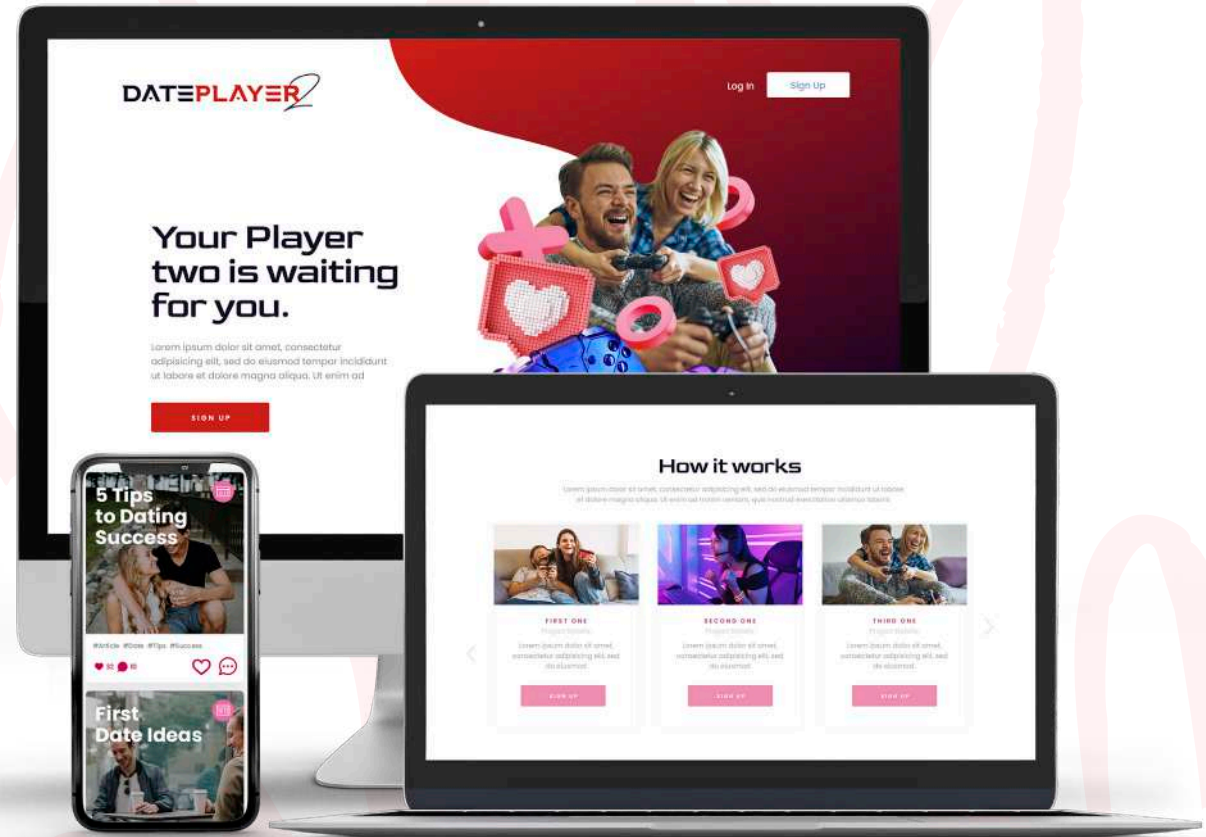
DATEPLAYER2

Log In

Sign Up

Your Player two is waiting for you.

Lorem ipsum dolor sit amet, consectetur adipisicing elit, sed do eiusmod tempor incididunt ut labore et dolore magna aliqua. Ut enim ad

SIGN UP

5 Tips to Dating Success

#Article #Date #Tips #Success

First Date Ideas

How it works

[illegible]

FIRST ONE

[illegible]

Lorem ipsum dolor sit amet, consectetur adipisicing elit, sed do eiusmod

SIGN UP

SECOND ONE

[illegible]

Lorem ipsum dolor sit amet, consectetur adipisicing elit, sed do eiusmod

SIGN UP

THIRD ONE

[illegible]

Lorem ipsum dolor sit amet, consectetur adipisicing elit, sed do eiusmod

SIGN UP